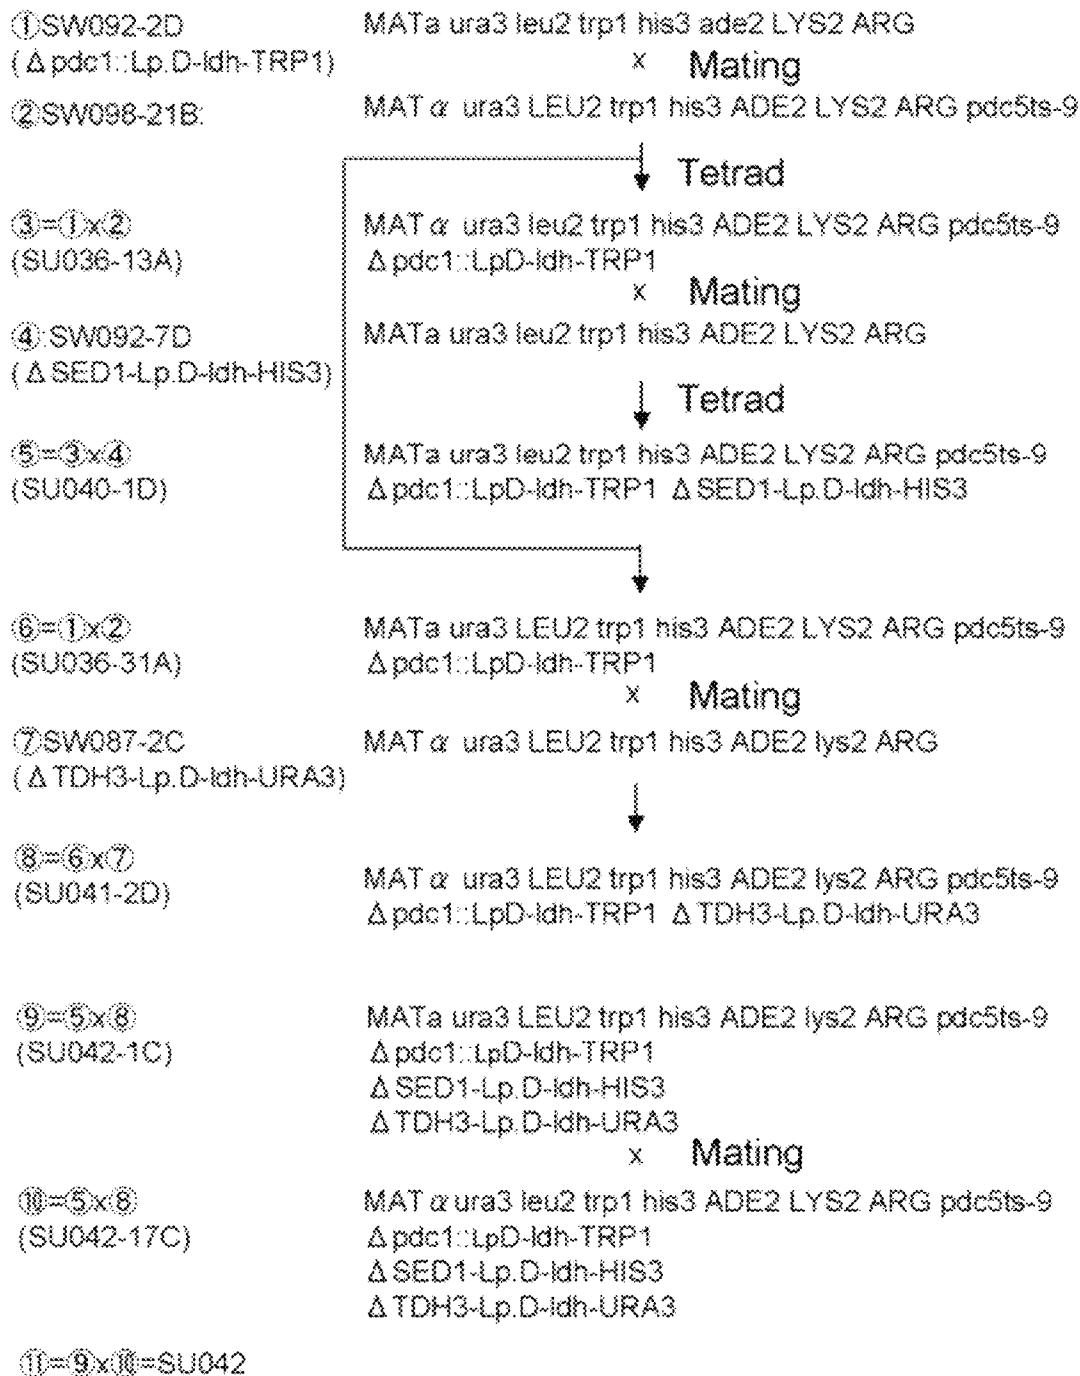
①SW092-2D
(Δpdc1::Lp.D-ldh-TRP1)

MATa ura3 leu2 trp1 his3 ade2 LYS2 ARG

x Mating

②SW098-21B:

MAT$\alpha$ ura3 LEU2 trp1 his3 ADE2 LYS2 ARG pdc5ts-9

Tetrad

③=①x②
(SU036-13A)

MAT$\alpha$ ura3 leu2 trp1 his3 ADE2 LYS2 ARG pdc5ts-9
Δpdc1::LpD-ldh-TRP1

x Mating

④SW092-7D
(ΔSED1-Lp.D-ldh-HIS3)

MATa ura3 leu2 trp1 his3 ADE2 LYS2 ARG

Tetrad

⑤=③x④
(SU040-1D)

MATa ura3 leu2 trp1 his3 ADE2 LYS2 ARG pdc5ts-9
Δpdc1::LpD-ldh-TRP1 ΔSED1-Lp.D-ldh-HIS3

⑥=①x②
(SU036-31A)

MATa ura3 LEU2 trp1 his3 ADE2 LYS2 ARG pdc5ts-9
Δpdc1::LpD-ldh-TRP1

x Mating

⑦SW087-2C
(ΔTDH3-Lp.D-ldh-URA3)

MAT$\alpha$ ura3 LEU2 trp1 his3 ADE2 lys2 ARG

⑧=⑥x⑦
(SU041-2D)

MAT$\alpha$ ura3 LEU2 trp1 his3 ADE2 lys2 ARG pdc5ts-9
Δpdc1::LpD-ldh-TRP1 ΔTDH3-Lp.D-ldh-URA3

⑨=⑤x⑧
(SU042-1C)

MATa ura3 LEU2 trp1 his3 ADE2 lys2 ARG pdc5ts-9
Δpdc1::LpD-ldh-TRP1
ΔSED1-Lp.D-ldh-HIS3
ΔTDH3-Lp.D-ldh-URA3

x Mating

⑩=⑤x⑧
(SU042-17C)

MAT$\alpha$ ura3 leu2 trp1 his3 ADE2 LYS2 ARG pdc5ts-9
Δpdc1::LpD-ldh-TRP1
ΔSED1-Lp.D-ldh-HIS3
ΔTDH3-Lp.D-ldh-URA3

⑪=⑨x⑩=SU042